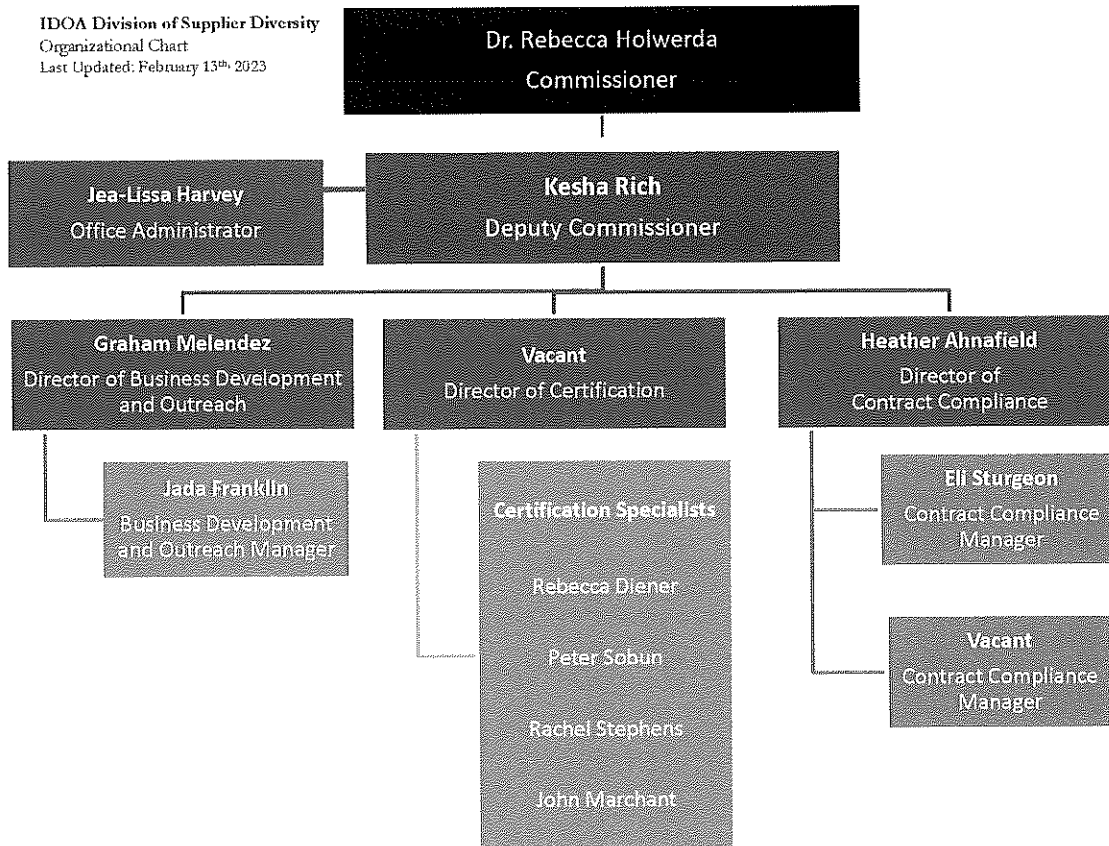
IDOA Division of Supplier Diversity
Organizational Chart
Last Updated: February 13$^{th}$ 2023

Dr. Rebecca Holwerda
Commissioner

Jea-Lissa Harvey
Office Administrator

Kesha Rich
Deputy Commissioner

Graham Melendez
Director of Business Development and Outreach

Jada Franklin
Business Development and Outreach Manager

Vacant
Director of Certification

Certification Specialists

Rebecca Diener

Peter Sobun

Rachel Stephens

John Marchant

Heather Ahnafield
Director of Contract Compliance

Eli Sturgeon
Contract Compliance Manager

Vacant
Contract Compliance Manager